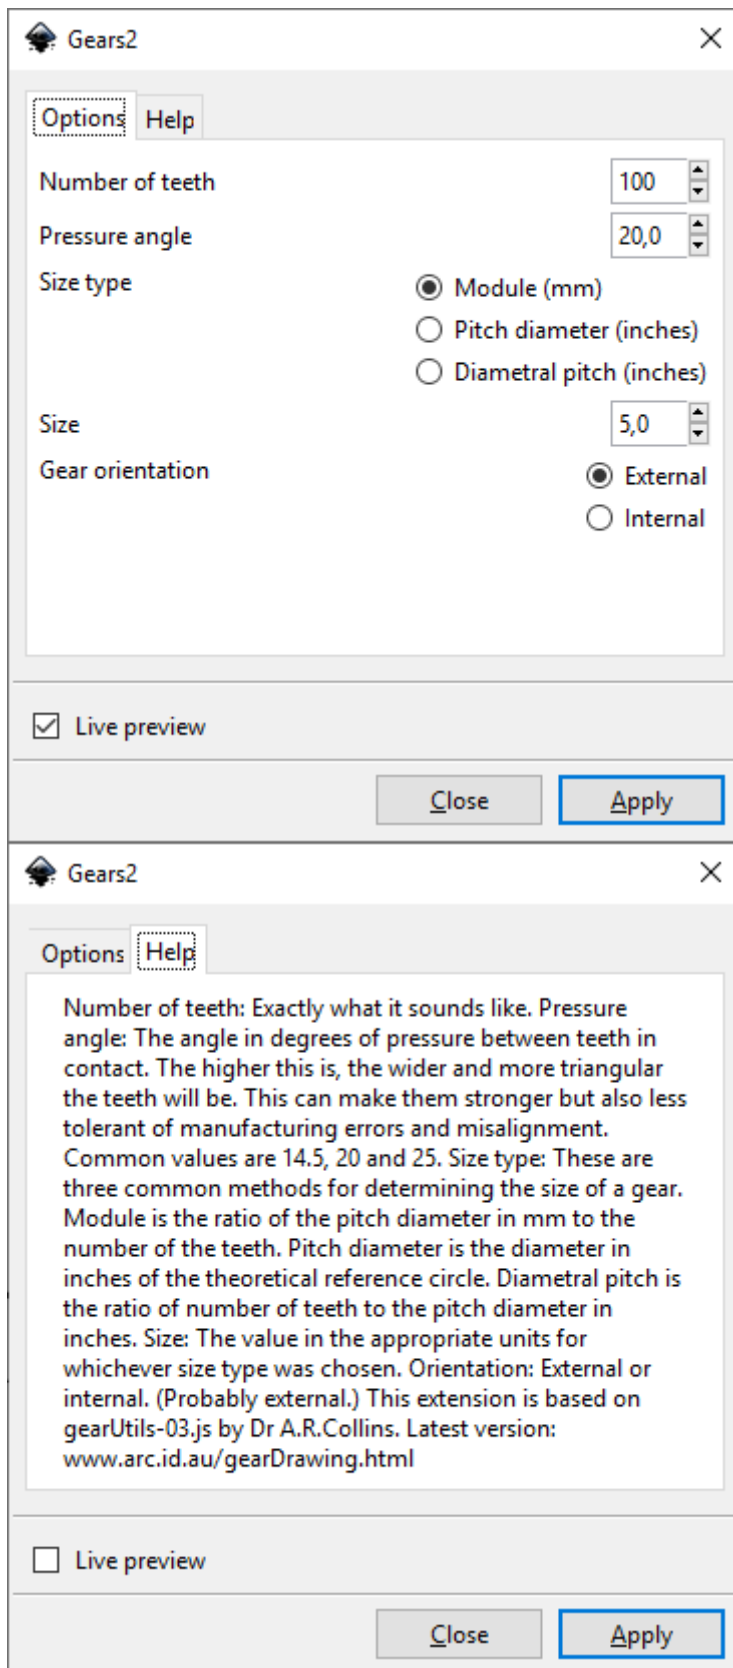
Gears2

Options Help

Number of teeth 100

Pressure angle 20,0

Size type
Module (mm)
Pitch diameter (inches)
Diametral pitch (inches)

Size 5,0

Gear orientation
External
Internal

Live preview

Close Apply

Gears2

Options Help

Number of teeth: Exactly what it sounds like. Pressure angle: The angle in degrees of pressure between teeth in contact. The higher this is, the wider and more triangular the teeth will be. This can make them stronger but also less tolerant of manufacturing errors and misalignment. Common values are 14.5, 20 and 25. Size type: These are three common methods for determining the size of a gear. Module is the ratio of the pitch diameter in mm to the number of the teeth. Pitch diameter is the diameter in inches of the theoretical reference circle. Diametral pitch is the ratio of number of teeth to the pitch diameter in inches. Size: The value in the appropriate units for whichever size type was chosen. Orientation: External or internal. (Probably external.) This extension is based on gearUtils-03.js by Dr A.R.Collins. Latest version: www.arc.id.au/gearDrawing.html

Live preview

Close Apply